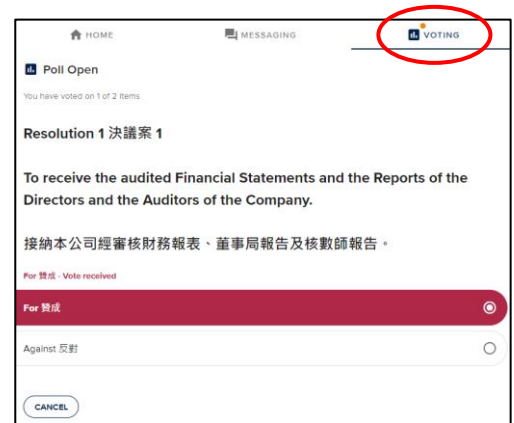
HOME MESSAGING VOTING

Poll Open

You have voted on 1 of 2 items

Resolution 1 決議案 1

To receive the audited Financial Statements and the Reports of the Directors and the Auditors of the Company.

接納本公司經審核財務報表、董事局報告及核數師報告。

For 贊成 - Vote received

For 贊成

Against 反對

CANCEL